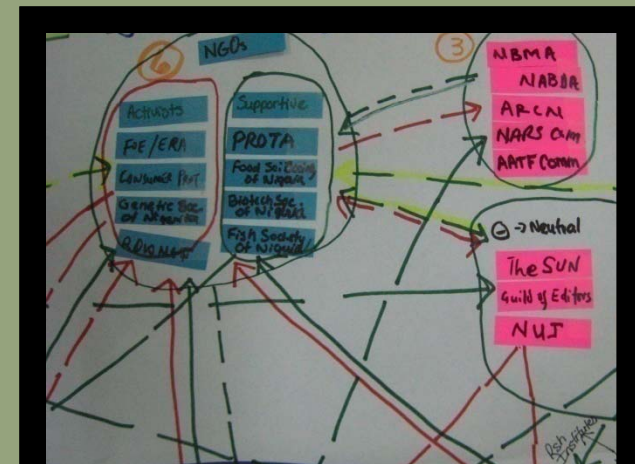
6

NGOs

Activists

FoE/ERA

Consumer Prot

Genetic Soc. of Nigeria

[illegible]

Supportive

PROTA

Food Sci. Soc. of Nigeria

Biotech Soc. of Nigeria

Fish Society of Nigeria

3

NBMA

NABDA

ARCN

NARS Com

AATF Comm

⊖ → Neutral

The SUN

Guild of Editors

NUJ

Fish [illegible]